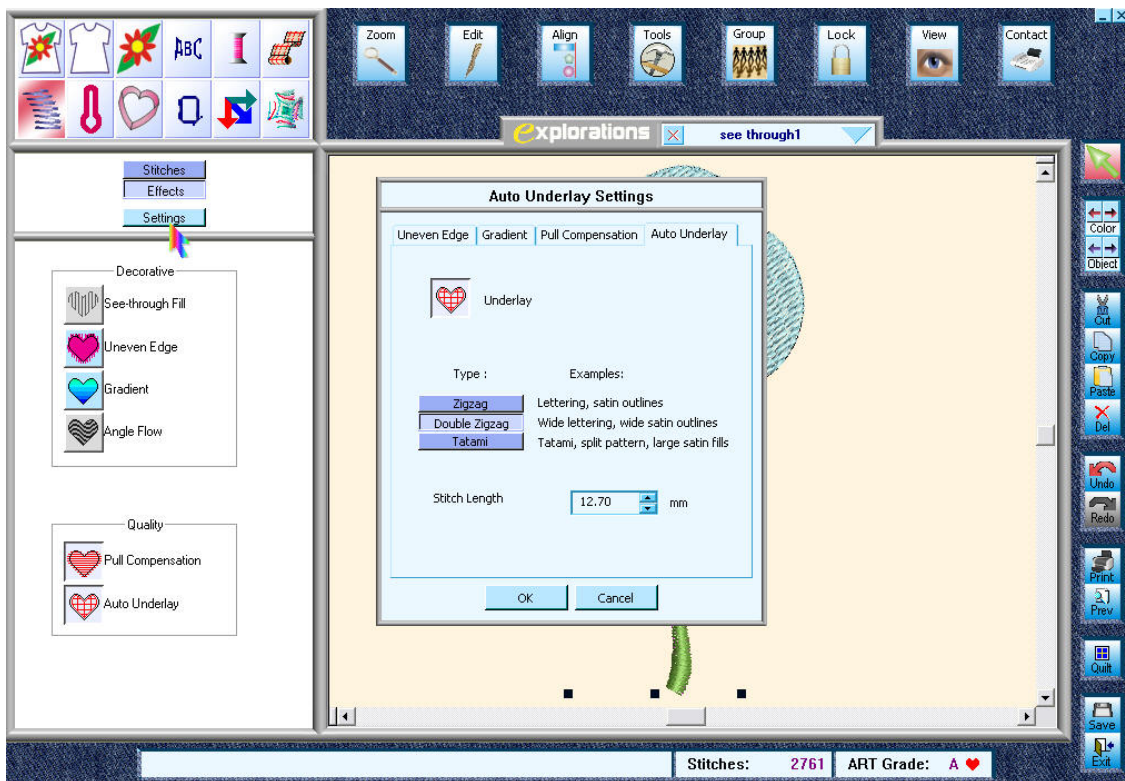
ABC

Zoom
Edit
Align
Tools
Group
Lock
View
Contact

explorations
see through1

Stitches
Effects
Settings

Decorative
See-through Fill
Uneven Edge
Gradient
Angle Flow

Quality
Pull Compensation
Auto Underlay

Auto Underlay Settings

Uneven Edge | Gradient | Pull Compensation | Auto Underlay

Underlay

Type :
Examples:
Zigzag
Lettering, satin outlines
Double Zigzag
Wide lettering, wide satin outlines
Tatami
Tatami, split pattern, large satin fills

Stitch Length
12.70
mm

OK
Cancel

Color
Object
Cut
Copy
Paste
Del
Undo
Redo
Print
Prev
Quilt
Save
Exit

Stitches: 2761
ART Grade: A